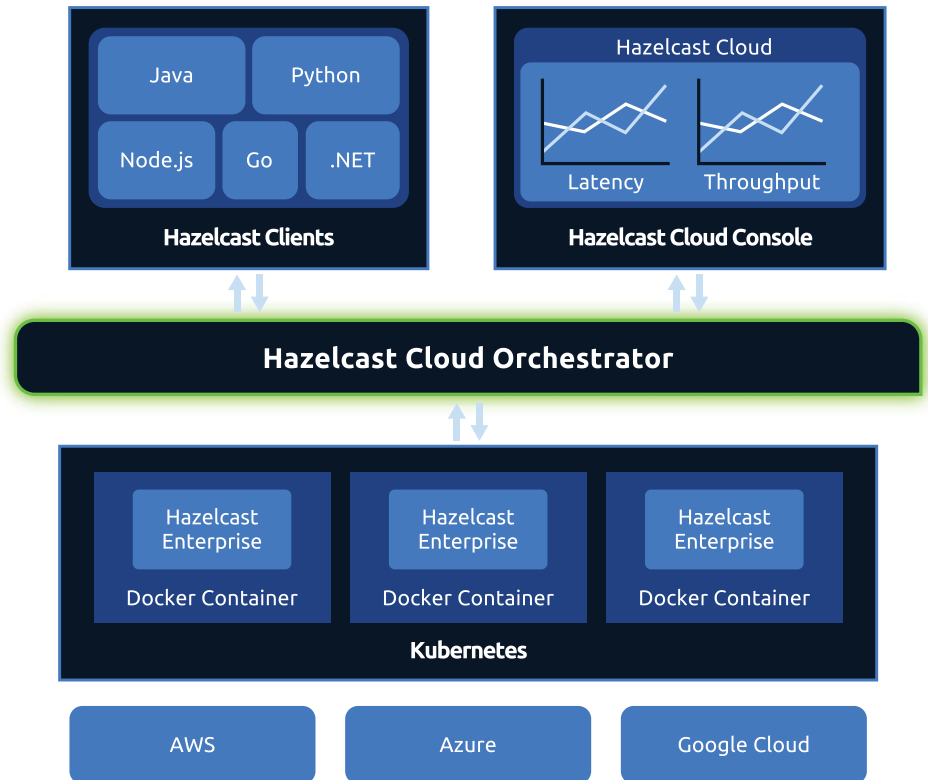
Java

Python

Node.js

Go

.NET

Hazelcast Clients

Hazelcast Cloud

Latency

Throughput

Hazelcast Cloud Console

Hazelcast Cloud Orchestrator

Hazelcast Enterprise

Docker Container

Hazelcast Enterprise

Docker Container

Hazelcast Enterprise

Docker Container

Kubernetes

AWS

Azure

Google Cloud